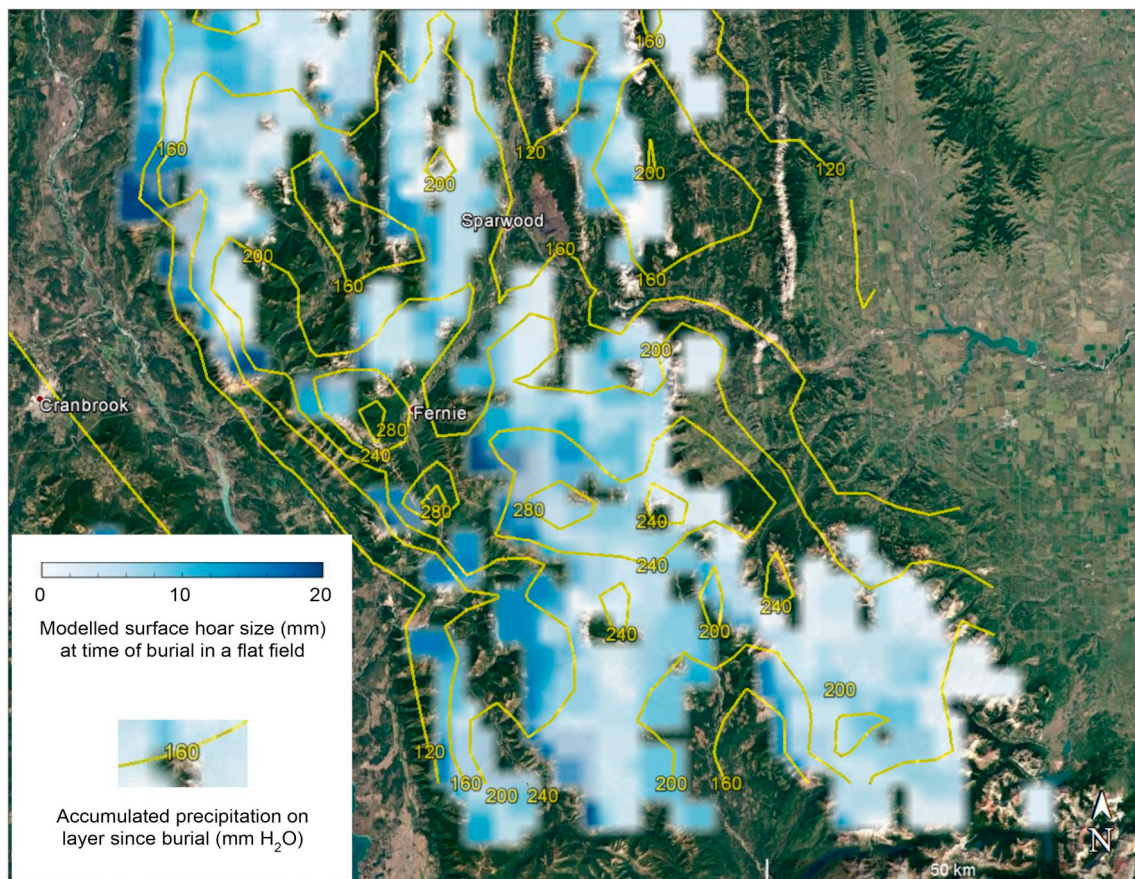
160
120
160
200
120
200
Sparwood
200
160
160
160
200
Cranbrook
Fernie
280
240
280
280
240
240
240
240
200
240
200
120
160
200
240
200
160
0
10
20
Modelled surface hoar size (mm) at time of burial in a flat field
160
Accumulated precipitation on layer since burial (mm $H_2O$)
N
50 km